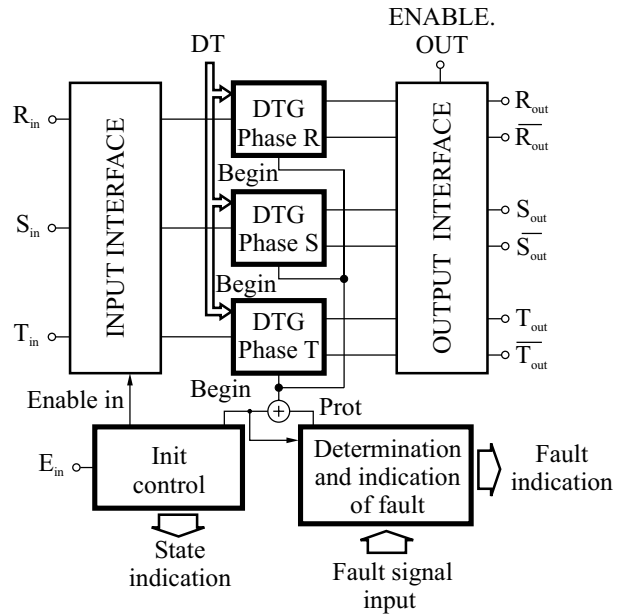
ENABLE. OUT

DT

$R_{in}$

$S_{in}$

$T_{in}$

INPUT INTERFACE

DTG Phase R

Begin

DTG Phase S

Begin

DTG Phase T

Begin

OUTPUT INTERFACE

$R_{out}$

$\overline{R_{out}}$

$S_{out}$

$\overline{S_{out}}$

$T_{out}$

$\overline{T_{out}}$

Enable in

Prot

$E_{in}$

Init control

Determination and indication of fault

Fault indication

State indication

Fault signal input